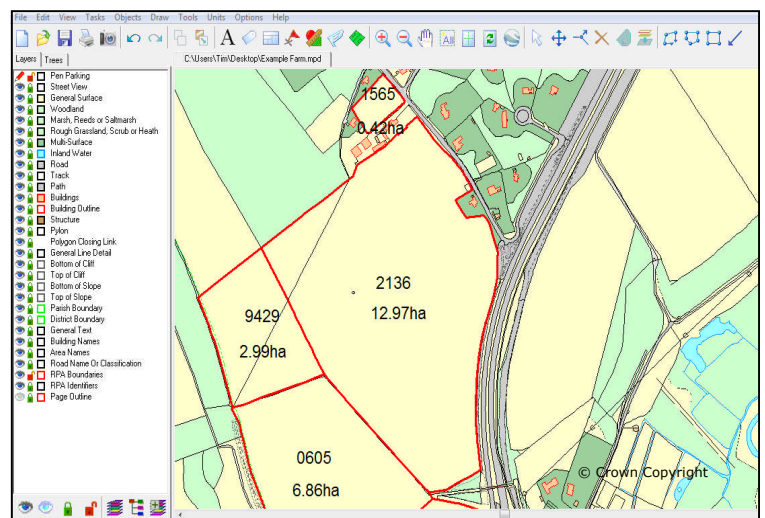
File Edit View Tasks Objects Draw Tools Units Options Help

Layers Trees

C:\Users\Tim\Desktop\Example Farm.mpd

Pen Parking
Street View
General Surface
Woodland
Marsh, Reeds or Saltmarsh
Rough Grassland, Scrub or Heath
Multi-Surface
Inland Water
Road
Track
Path
Buildings
Building Outline
Structure
Pylon
Polygon Closing Link
General Line Detail
Bottom of Cliff
Top of Cliff
Bottom of Slope
Top of Slope
Parish Boundary
District Boundary
General Text
Building Names
Area Names
Road Name Or Classification
RPA Boundaries
RPA Identifiers
Page Outline

1565
0.42ha

2136
12.97ha

9429
2.99ha

0605
6.86ha

© Crown Copyright